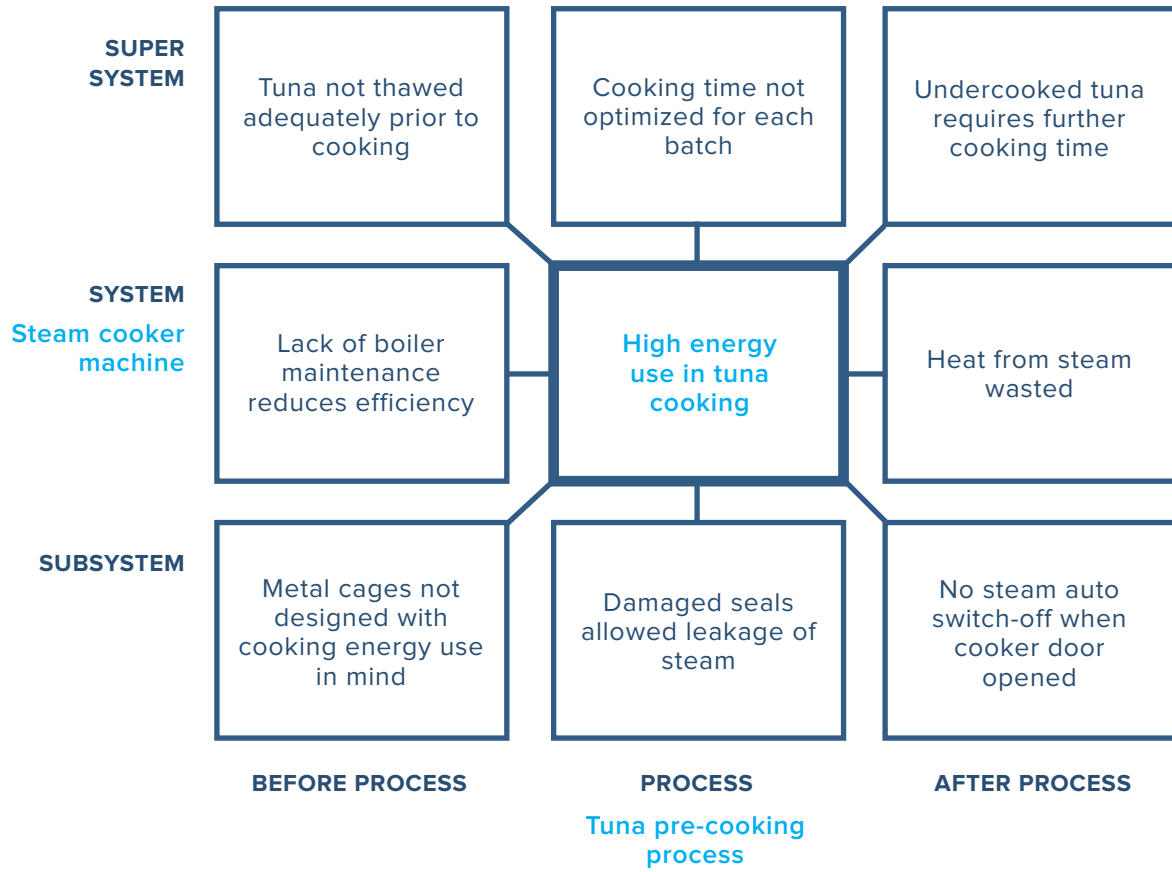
SUPER SYSTEM

Tuna not thawed adequately prior to cooking

Cooking time not optimized for each batch

Undercooked tuna requires further cooking time

SYSTEM
Steam cooker machine

Lack of boiler maintenance reduces efficiency

High energy use in tuna cooking

Heat from steam wasted

SUBSYSTEM

Metal cages not designed with cooking energy use in mind

Damaged seals allowed leakage of steam

No steam auto switch-off when cooker door opened

BEFORE PROCESS

PROCESS
Tuna pre-cooking process

AFTER PROCESS